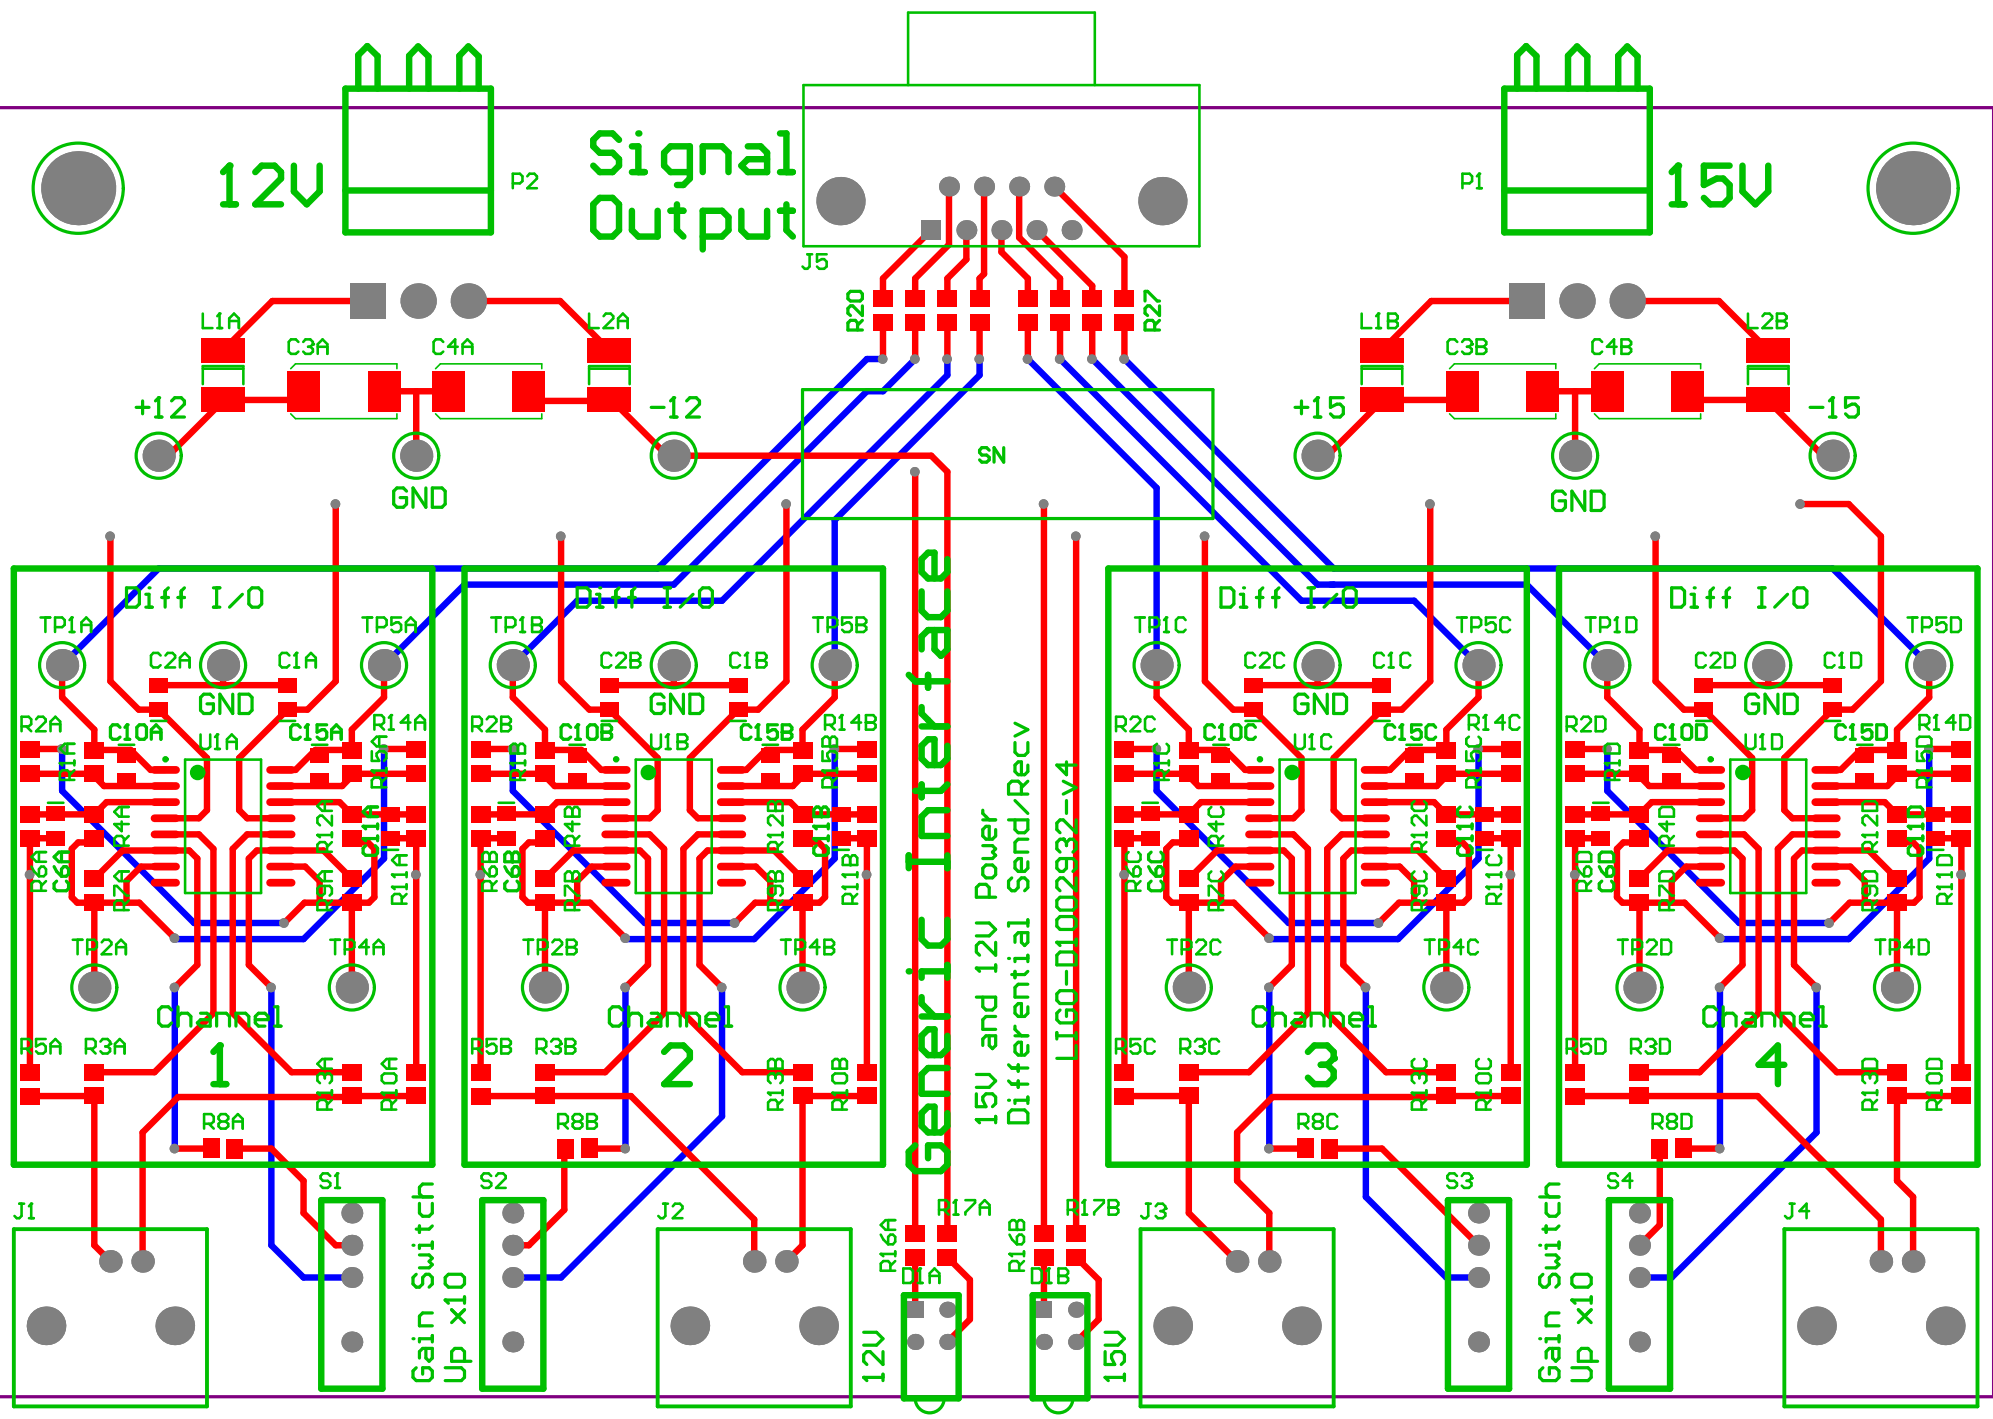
12V
P2
Signal Output
J5
P1
15V
L1A
L2A
C3A
C4A
+12
-12
GND
R20
R27
SN
L1B
L2B
C3B
C4B
+15
-15
GND
Generic Interface
15V and 12V Power
Differential Send/Recv
LIGO-D1002932-v4

Diff I/O
TP1A
TP5A
C2A
C1A
GND
R2A
C10A
U1A
C15A
R14A
R1A
R15A
R4A
R12A
C11A
R6A
C6A
R7A
R9A
R11A
TP2A
TP4A
Channel
1
R5A
R3A
R13A
R10A
R8A

Diff I/O
TP1B
TP5B
C2B
C1B
GND
R2B
C10B
U1B
C15B
R14B
R1B
R15B
R4B
R12B
C11B
R6B
C6B
R7B
R9B
R11B
TP2B
TP4B
Channel
2
R5B
R3B
R13B
R10B
R8B

Diff I/O
TP1C
TP5C
C2C
C1C
GND
R2C
C10C
U1C
C15C
R14C
R1C
R15C
R4C
R12C
C11C
R6C
C6C
R7C
R9C
R11C
TP2C
TP4C
Channel
3
R5C
R3C
R13C
R10C
R8C

Diff I/O
TP1D
TP5D
C2D
C1D
GND
R2D
C10D
U1D
C15D
R14D
R1D
R15D
R4D
R12D
C11D
R6D
C6D
R7D
R9D
R11D
TP2D
TP4D
Channel
4
R5D
R3D
R13D
R10D
R8D

J1
S1
Gain Switch
Up x10
S2
J2
R16A
R17A
D1A
12V
R16B
R17B
D1B
15V
J3
S3
Gain Switch
Up x10
S4
J4